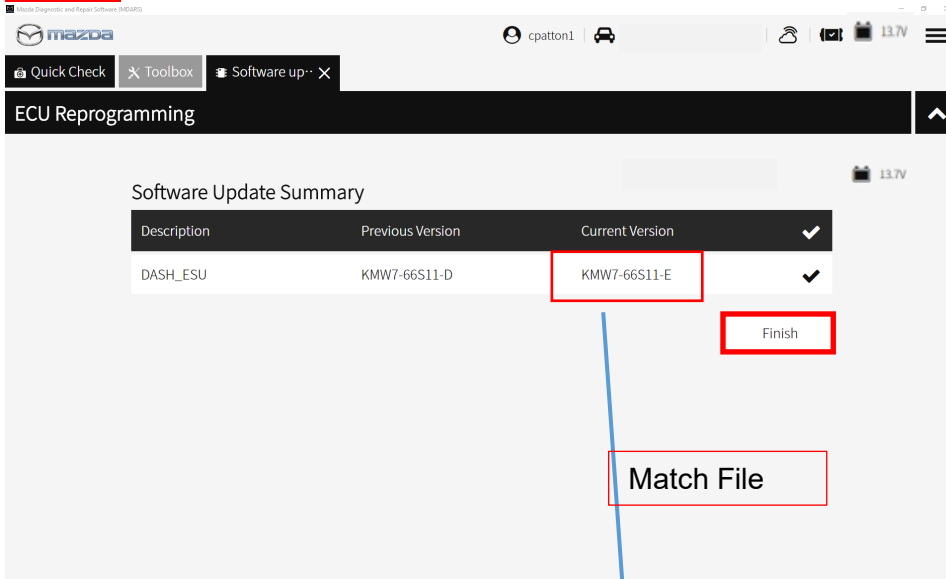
Mazda Diagnostic and Repair Software (MDARS)

mazda

cpatton1

13.7V

Quick Check

Toolbox

Software up··

ECU Reprogramming

13.7V

Software Update Summary

| Description | Previous Version | Current Version | ✔ |
|---|---|---|---|
| DASH_ESU | KMW7-66S11-D | KMW7-66S11-E | ✔ |

Finish

Match File